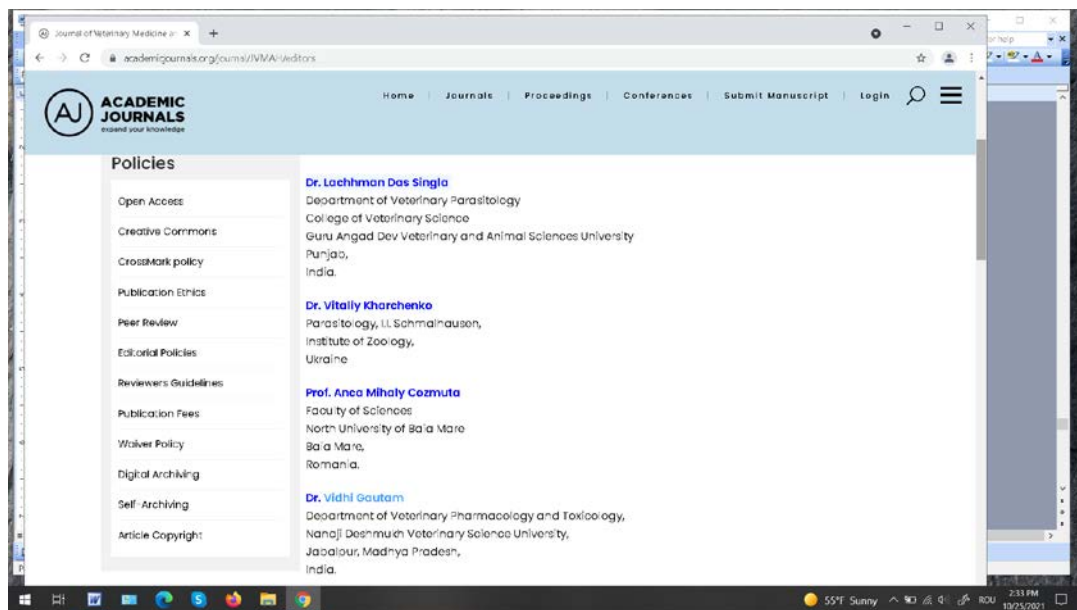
Journal of Veterinary Medicine a ×

academicjournals.org/journal/JVMAH/editors

or help

AJ ACADEMIC JOURNALS expand your knowledge

Home | Journals | Proceedings | Conferences | Submit Manuscript | Login

Policies

Open Access

Creative Commons

CrossMark policy

Publication Ethics

Peer Review

Editorial Policies

Reviewers Guidelines

Publication Fees

Waiver Policy

Digital Archiving

Self-Archiving

Article Copyright

Dr. Lachhman Das Singla
Department of Veterinary Parasitology
College of Veterinary Science
Guru Angad Dev Veterinary and Animal Sciences University
Punjab,
India.

Dr. Vitaliy Kharchenko
Parasitology, I.I. Schmalhausen,
Institute of Zoology,
Ukraine

Prof. Anca Mihaly Cozmuta
Faculty of Sciences
North University of Baia Mare
Baia Mare,
Romania.

Dr. Vidhi Gautam
Department of Veterinary Pharmacology and Toxicology,
Nanaji Deshmukh Veterinary Science University,
Jabalpur, Madhya Pradesh,
India.

55°F Sunny ROU 2:33 PM 10/25/2021